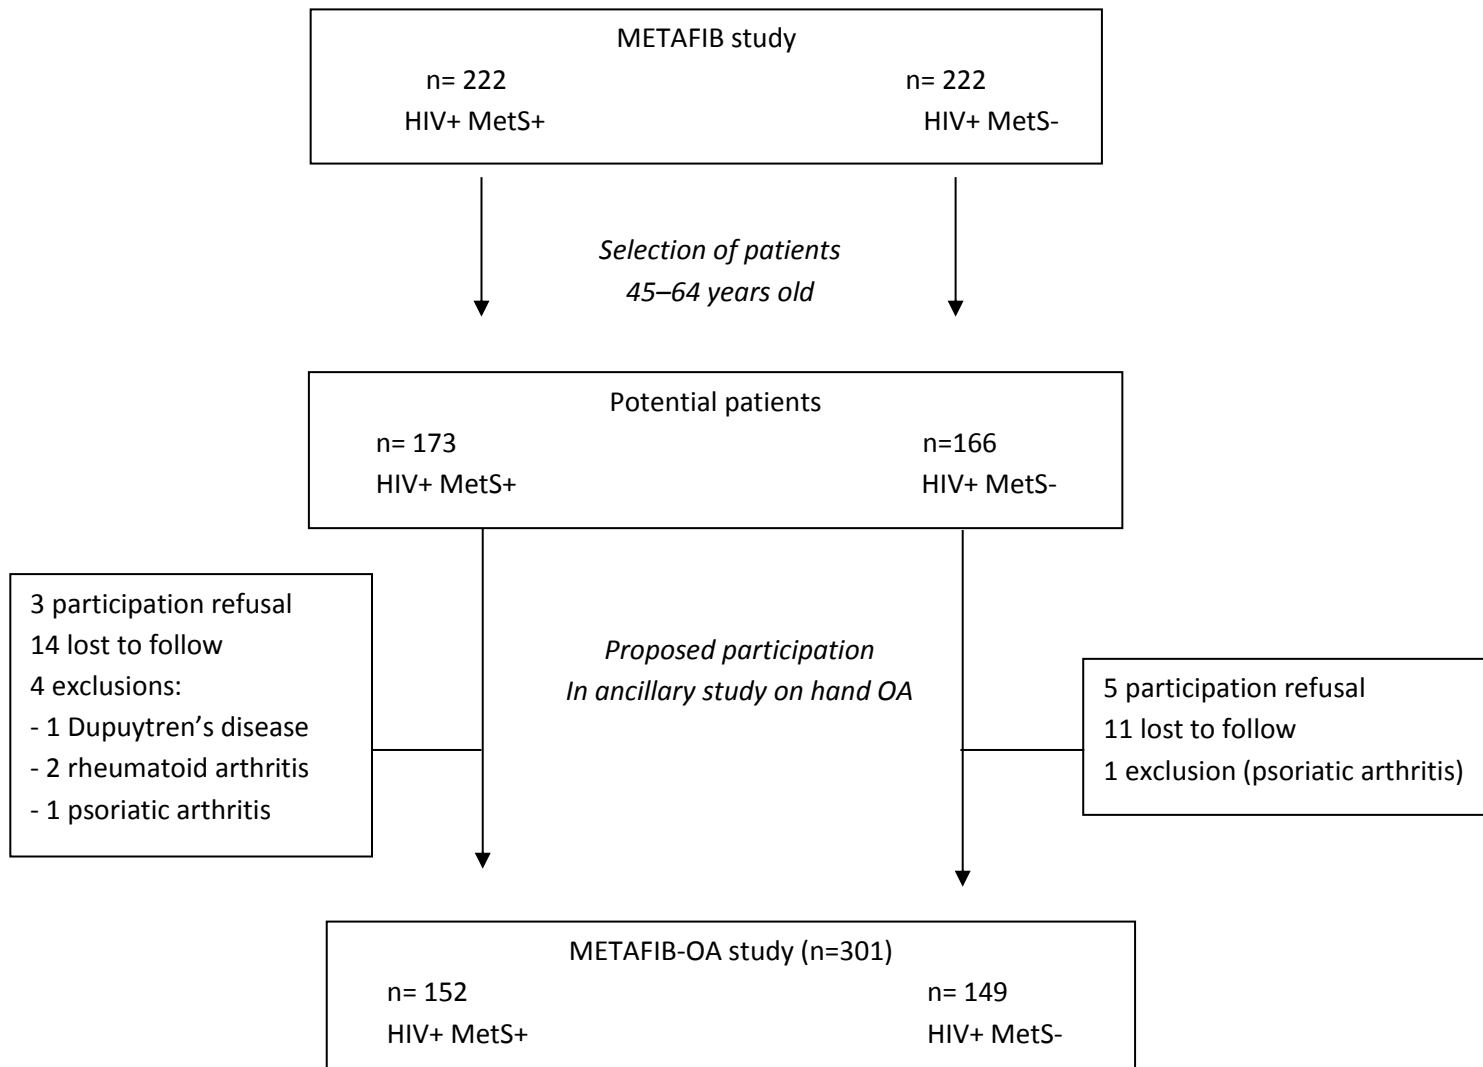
METAFIB study
n= 222
HIV+ MetS+
n= 222
HIV+ MetS-

*Selection of patients*
*45–64 years old*

Potential patients
n= 173
HIV+ MetS+
n=166
HIV+ MetS-

3 participation refusal
14 lost to follow
4 exclusions:
- 1 Dupuytren's disease
- 2 rheumatoid arthritis
- 1 psoriatic arthritis

*Proposed participation*
*In ancillary study on hand OA*

5 participation refusal
11 lost to follow
1 exclusion (psoriatic arthritis)

METAFIB-OA study (n=301)
n= 152
HIV+ MetS+
n= 149
HIV+ MetS-